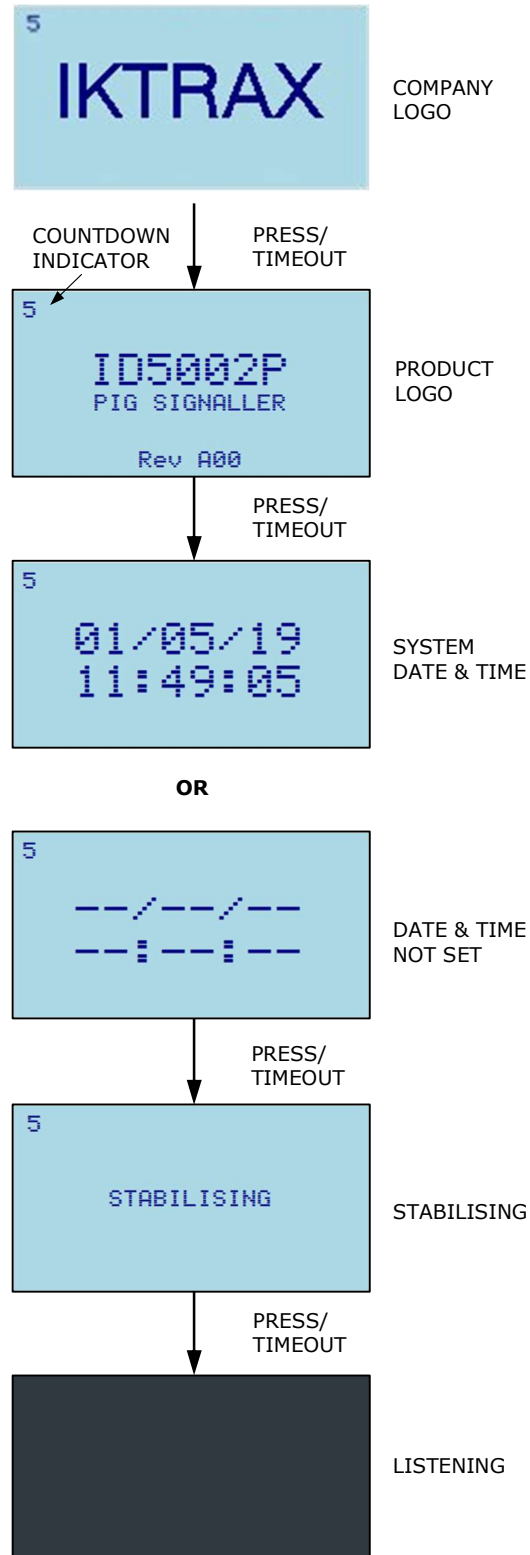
5

IKTRAX

COMPANY LOGO

COUNTDOWN INDICATOR

PRESS/ TIMEOUT

5

ID5002P

PIG SIGNALLER

Rev A00

PRODUCT LOGO

PRESS/ TIMEOUT

5

01/05/19

11:49:05

SYSTEM DATE & TIME

OR

5

--/--/--

--:--:--

DATE & TIME NOT SET

PRESS/ TIMEOUT

5

STABILISING

STABILISING

PRESS/ TIMEOUT

LISTENING